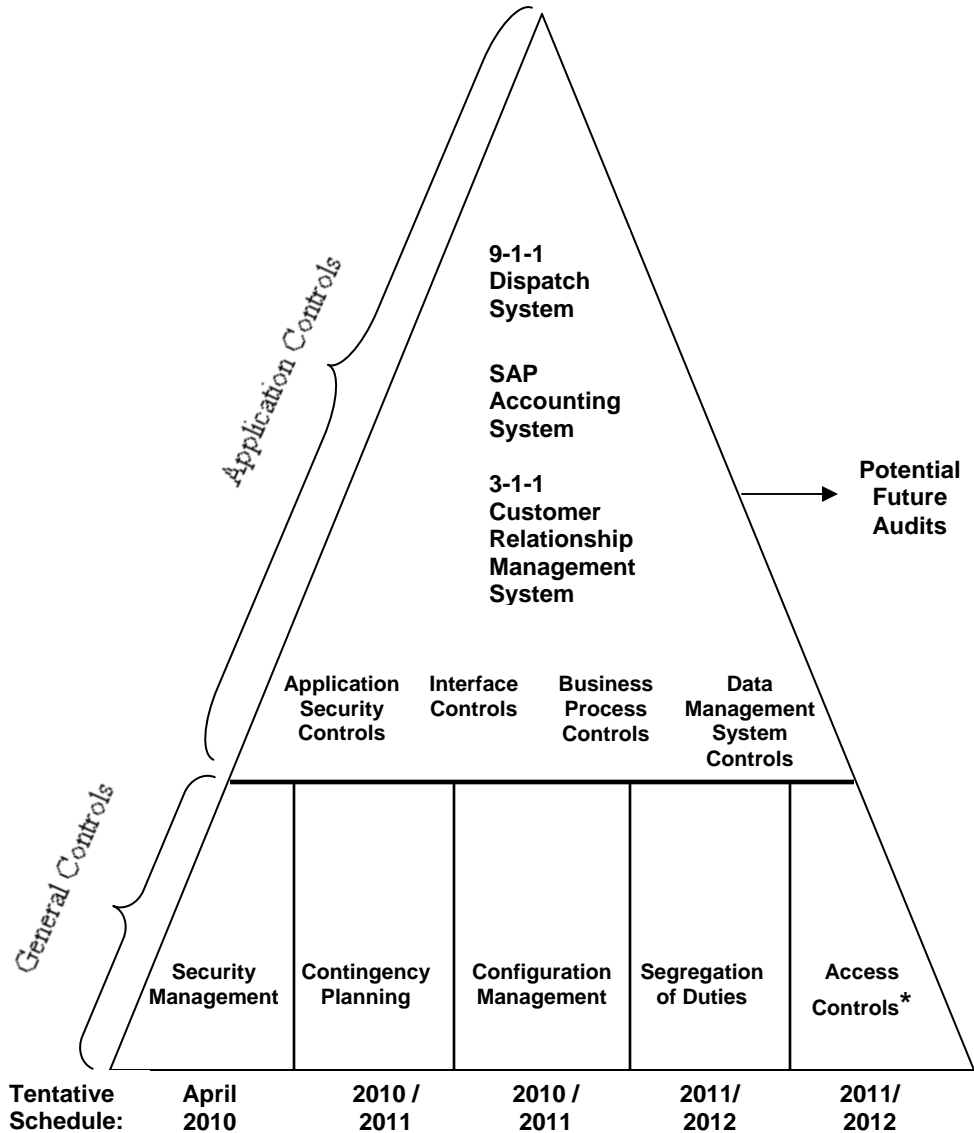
Application Controls

9-1-1 Dispatch System

SAP Accounting System

3-1-1 Customer Relationship Management System

Potential Future Audits

Application Security Controls

Interface Controls

Business Process Controls

Data Management System Controls

General Controls

| Security Management | Contingency Planning | Configuration Management | Segregation of Duties | Access Controls* |
|---|---|---|---|---|

| Tentative Schedule: | April 2010 | 2010 / 2011 | 2010 / 2011 | 2011/ 2012 | 2011/ 2012 |
|---|---|---|---|---|---|